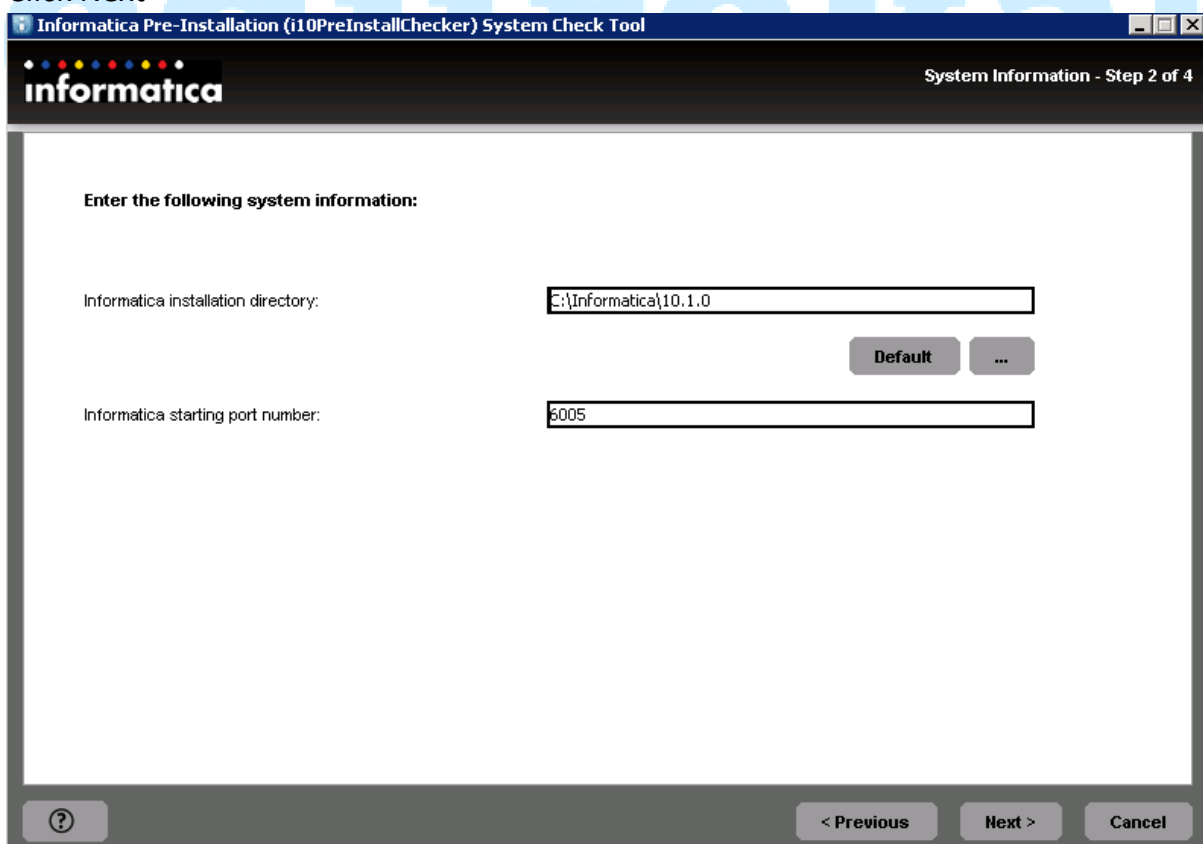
Informatica Pre-Installation (i10PreInstallChecker) System Check Tool

informatica

System Information - Step 2 of 4

Enter the following system information:

Informatica installation directory:

C:\Informatica\10.1.0

Default

...

Informatica starting port number:

6005

?

< Previous

Next >

Cancel